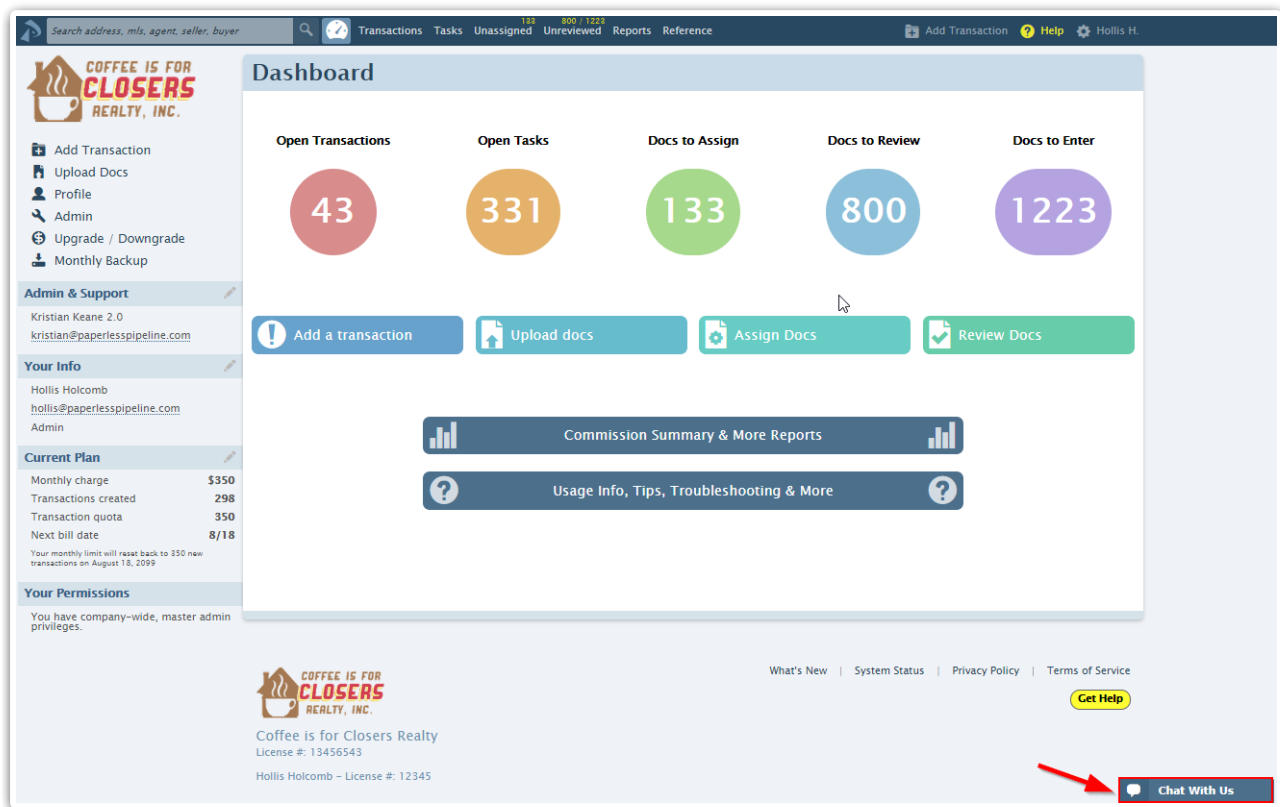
Search address, mls, agent, seller, buyer

Transactions Tasks 133 Unassigned 800 / 1223 Unreviewed Reports Reference

Add Transaction Help Hollis H.

COFFEE IS FOR CLOSERS REALTY, INC.

Add Transaction
Upload Docs
Profile
Admin
Upgrade / Downgrade
Monthly Backup

Admin & Support
Kristian Keane 2.0
kristian@paperlesspipeline.com

Your Info
Hollis Holcomb
hollis@paperlesspipeline.com
Admin

Current Plan
| Monthly charge | $350 |
|---|---|
| Transactions created | 298 |
| Transaction quota | 350 |
| Next bill date | 8/18 |

Your monthly limit will reset back to 350 new transactions on August 18, 2099

Your Permissions
You have company-wide, master admin privileges.

Dashboard

Open Transactions
43

Open Tasks
331

Docs to Assign
133

Docs to Review
800

Docs to Enter
1223

Add a transaction
Upload docs
Assign Docs
Review Docs

Commission Summary & More Reports

Usage Info, Tips, Troubleshooting & More

COFFEE IS FOR CLOSERS REALTY, INC.

Coffee is for Closers Realty
License #: 13456543

Hollis Holcomb - License #: 12345

What's New | System Status | Privacy Policy | Terms of Service

Get Help

Chat With Us